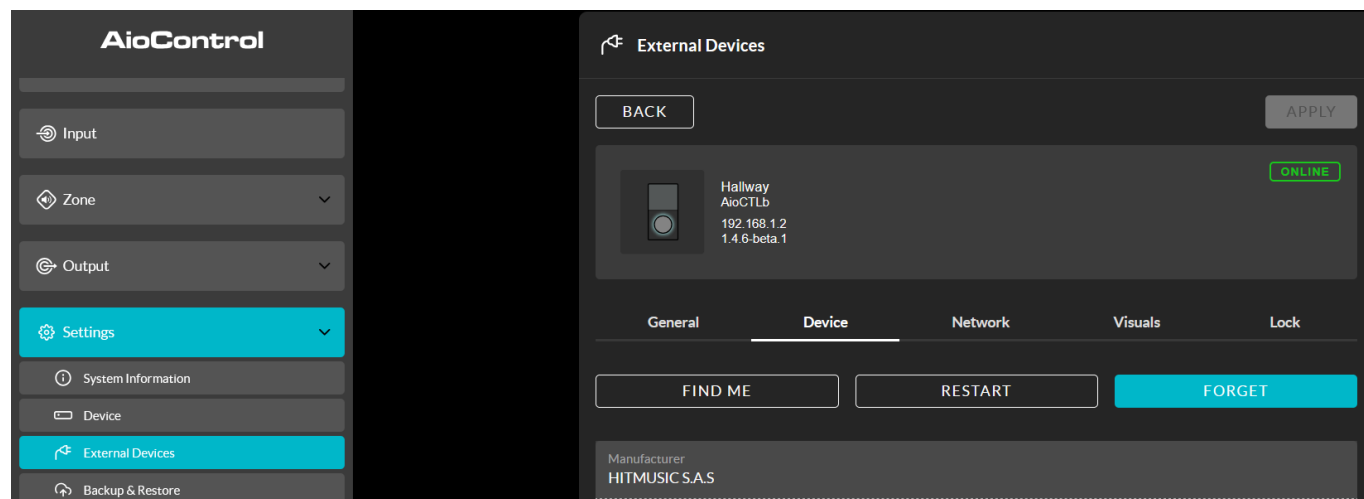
AioControl

Input

Zone

Output

Settings

System Information

Device

External Devices

Backup & Restore

External Devices

BACK

APPLY

Hallway
AioCTLb
192.168.1.2
1.4.6-beta.1

ONLINE

General

Device

Network

Visuals

Lock

FIND ME

RESTART

FORGET

Manufacturer
HITMUSIC S.A.S